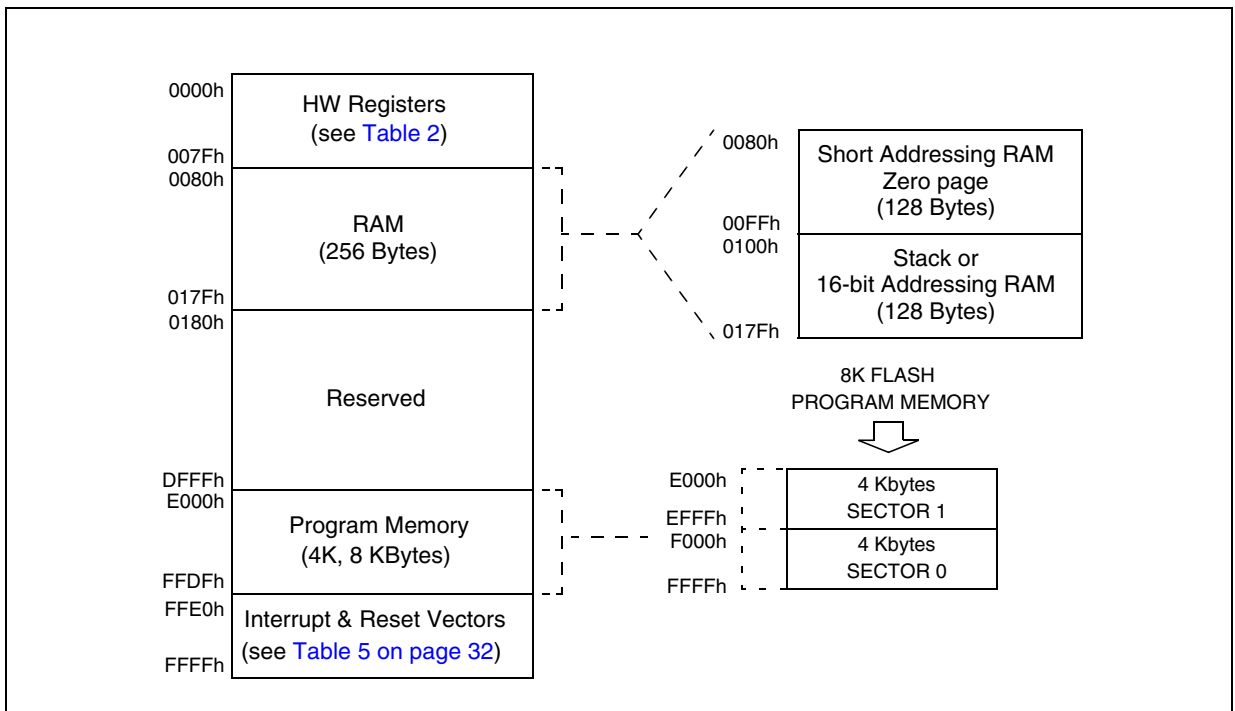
0000h
HW Registers
(see Table 2)
007Fh
0080h
RAM
(256 Bytes)
017Fh
0180h
Reserved
DFFFh
E000h
Program Memory
(4K, 8 KBytes)
FFDFh
FFE0h
Interrupt & Reset Vectors
(see Table 5 on page 32)
FFFFh

0080h
Short Addressing RAM
Zero page
(128 Bytes)
00FFh
0100h
Stack or
16-bit Addressing RAM
(128 Bytes)
017Fh

8K FLASH
PROGRAM MEMORY

E000h
4 Kbytes
SECTOR 1
EFFFh
F000h
4 Kbytes
SECTOR 0
FFFFh